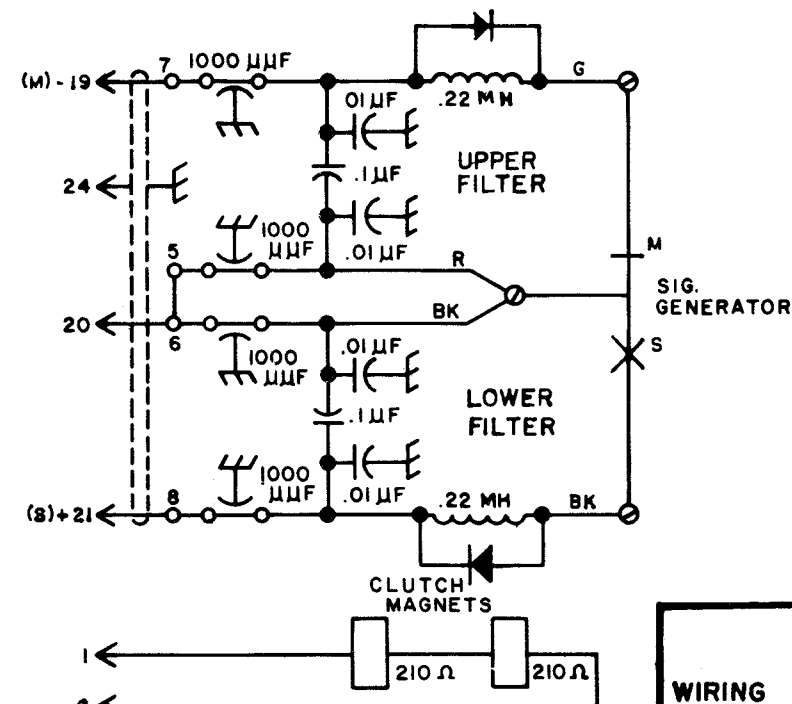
(M) - 19
7
1000 $\mu\mu F$
.01 $\mu F$
.22 MH
G
24
.1 $\mu F$
UPPER FILTER
1000 $\mu\mu F$
.01 $\mu F$
5
R
M
SIG. GENERATOR
20
6
BK
1000 $\mu\mu F$
.01 $\mu F$
S
.1 $\mu F$
LOWER FILTER
1000 $\mu\mu F$
.01 $\mu F$
(S) + 21
8
.22 MH
BK
CLUTCH MAGNETS
1
210 $\Omega$
210 $\Omega$
WIRING